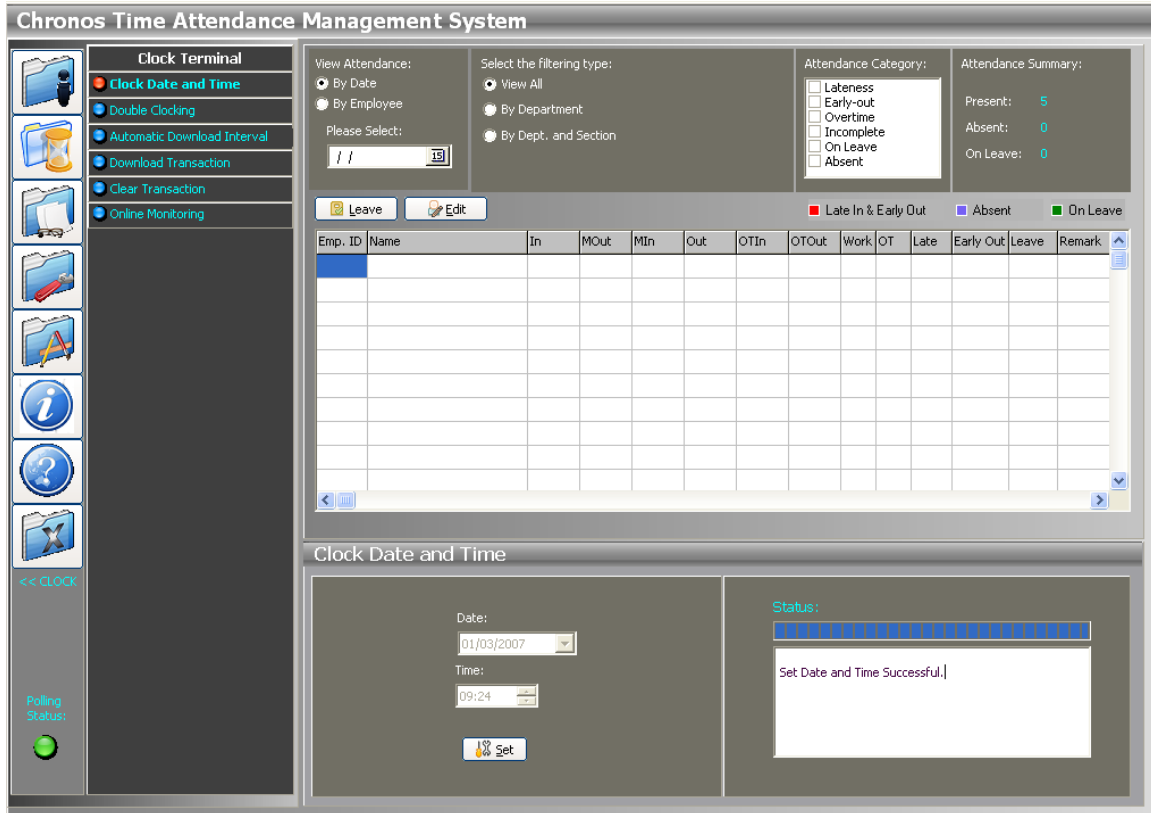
Chronos Time Attendance Management System

Clock Terminal

Clock Date and Time

Double Clocking

Automatic Download Interval

Download Transaction

Clear Transaction

Online Monitoring

<< CLOCK

Polling Status:

View Attendance:
By Date
By Employee
Please Select:
/ /

Select the filtering type:
View All
By Department
By Dept. and Section

Attendance Category:
Lateness
Early-out
Overtime
Incomplete
On Leave
Absent

Attendance Summary:
Present: 5
Absent: 0
On Leave: 0

Leave
Edit

Late In & Early Out
Absent
On Leave

| Emp. ID | Name | In | MOut | MIn | Out | OTIn | OTOut | Work | OT | Late | Early Out | Leave | Remark |
|---|---|---|---|---|---|---|---|---|---|---|---|---|---|

Clock Date and Time

Date:
01/03/2007

Time:
09:24

Set

Status:

Set Date and Time Successful.